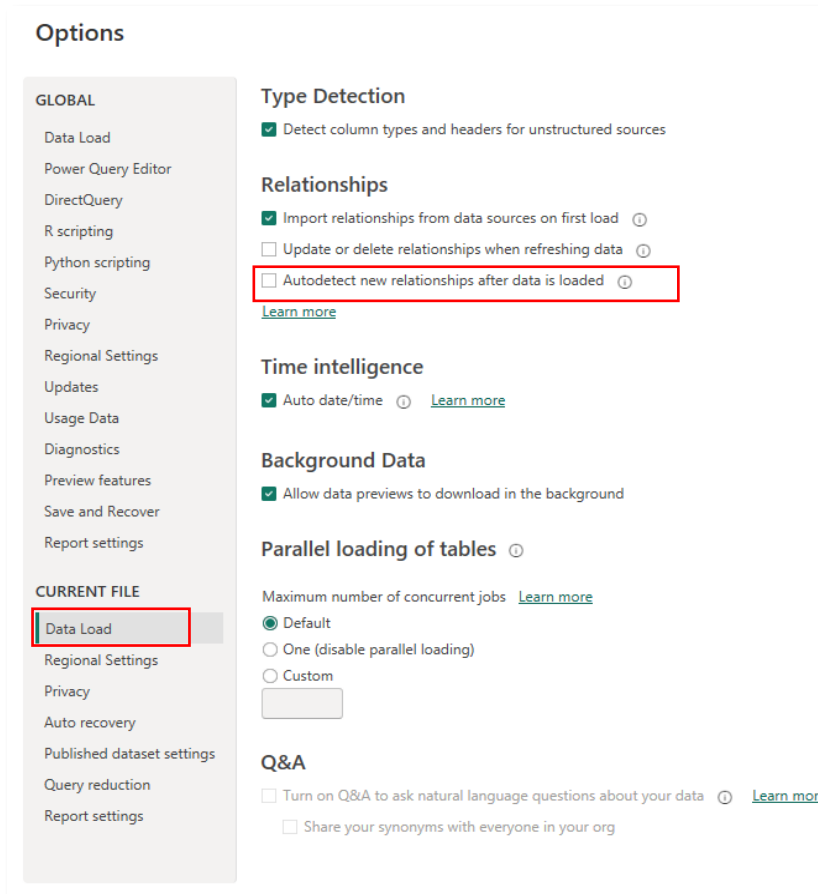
Options

GLOBAL

Data Load
Power Query Editor
DirectQuery
R scripting
Python scripting
Security
Privacy
Regional Settings
Updates
Usage Data
Diagnostics
Preview features
Save and Recover
Report settings

CURRENT FILE

Data Load
Regional Settings
Privacy
Auto recovery
Published dataset settings
Query reduction
Report settings

Type Detection

Detect column types and headers for unstructured sources

Relationships

Import relationships from data sources on first load

Update or delete relationships when refreshing data

Autodetect new relationships after data is loaded

Learn more

Time intelligence

Auto date/time Learn more

Background Data

Allow data previews to download in the background

Parallel loading of tables

Maximum number of concurrent jobs Learn more

Default

One (disable parallel loading)

Custom

Q&A

Turn on Q&A to ask natural language questions about your data Learn mor

Share your synonyms with everyone in your org